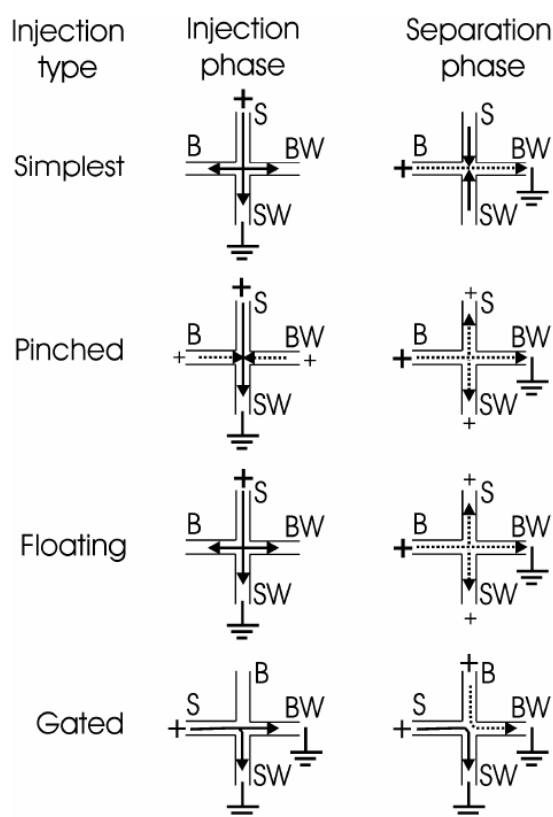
| Injection type | Injection phase | Separation phase |
|---|---|---|
| Simplest | + S B BW SW | S B BW + SW |
| Pinched | + S B BW + + SW | + S B BW + SW + |
| Floating | + S B BW SW | + S B BW + SW + |
| Gated | B S BW + SW | + B S BW + SW |